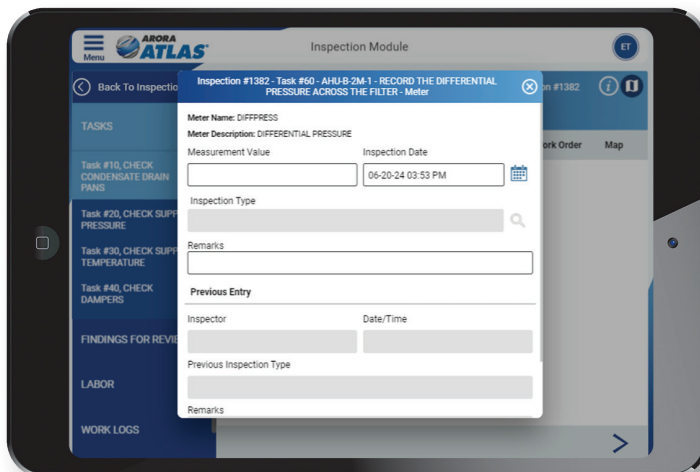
Menu ARORA ATLAS

Inspection Module

ET

Back To Inspectio

on #1382

TASKS

ork Order

Map

Task #10, CHECK CONDENSATE DRAIN PANS

Task #20, CHECK SUPP PRESSURE

Task #30, CHECK SUPP TEMPERATURE

Task #40, CHECK DAMPERS

FINDINGS FOR REVIE

LABOR

WORK LOGS

Inspection #1382 - Task #60 - AHU-B-2M-1 - RECORD THE DIFFERENTIAL PRESSURE ACROSS THE FILTER - Meter

Meter Name: DIFFPRESS

Meter Description: DIFFERENTIAL PRESSURE

Measurement Value

Inspection Date

06-20-24 03:53 PM

Inspection Type

Remarks

Previous Entry

Inspector

Date/Time

Previous Inspection Type

Remarks